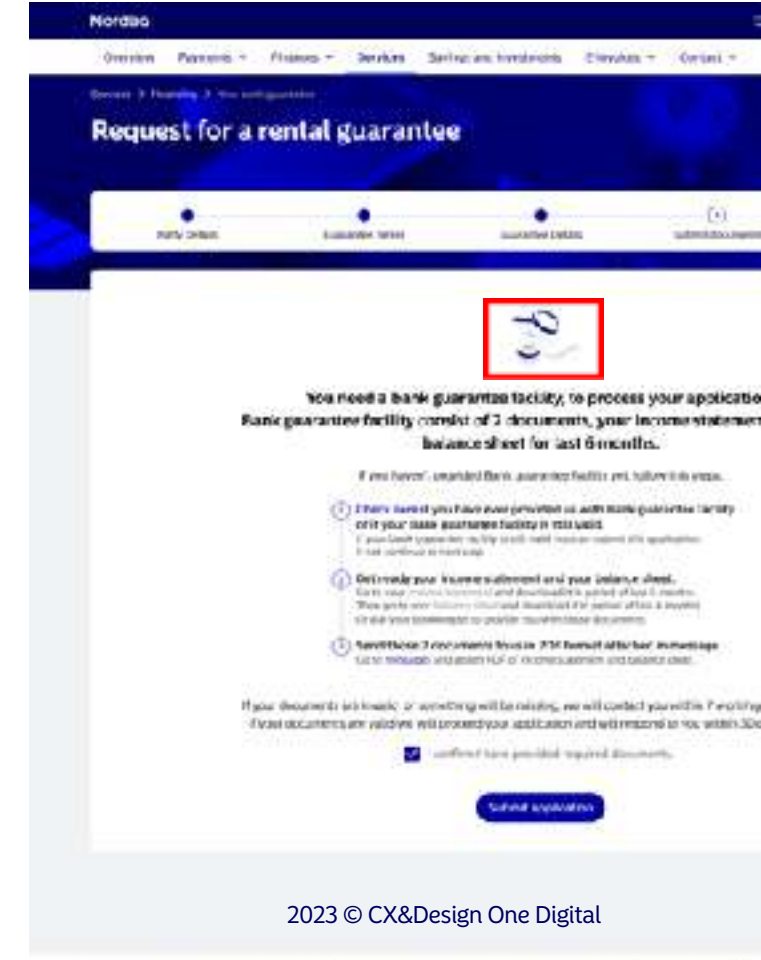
Nordea

Overview Payments Finances Services Savings and investments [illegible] Contact

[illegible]

Request for a rental guarantee

Party Details Guarantee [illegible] Guarantee Details Submit documents

You need a bank guarantee facility, to process your application. Bank guarantee facility consist of 2 documents, your income statement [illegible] balance sheet for last 6 months.

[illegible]

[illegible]

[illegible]

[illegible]

If your documents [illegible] we will contact you within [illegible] If your documents are valid we will proceed your application and will respond to you within 3 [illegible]

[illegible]

Submit application

2023 © CX&Design One Digital